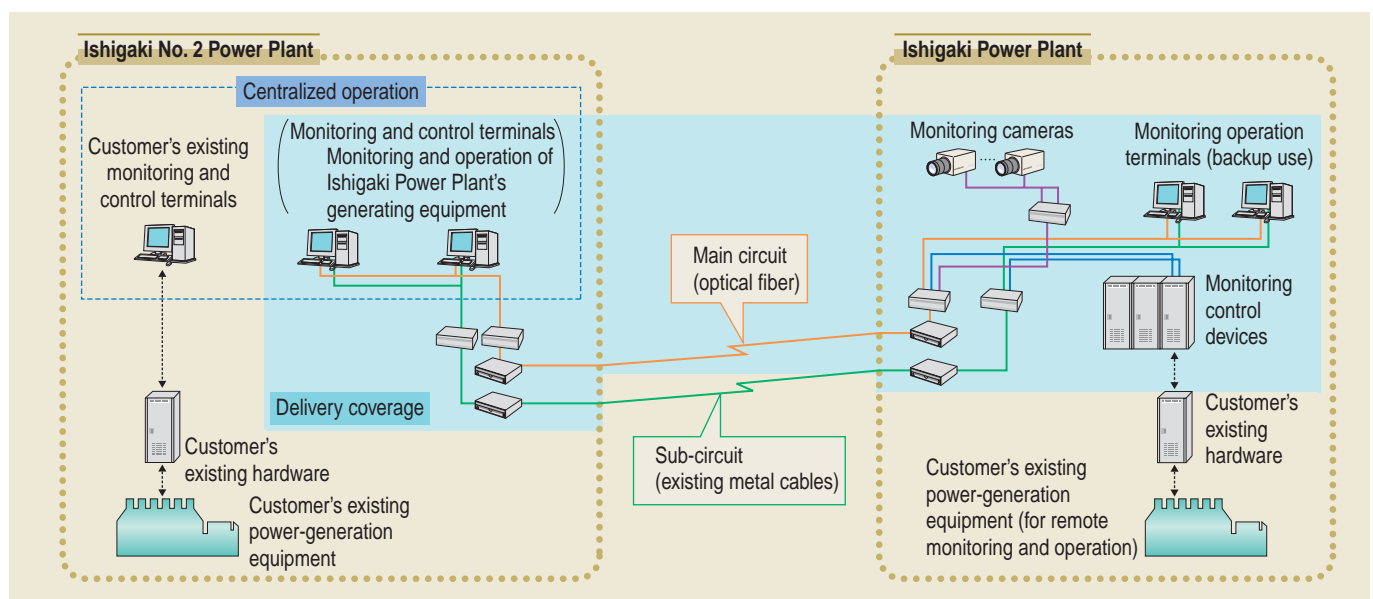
Ishigaki No. 2 Power Plant

Centralized operation

Customer's existing monitoring and control terminals

(Monitoring and control terminals Monitoring and operation of Ishigaki Power Plant's generating equipment)

Delivery coverage

Customer's existing hardware

Customer's existing power-generation equipment

Main circuit (optical fiber)

Sub-circuit (existing metal cables)

Ishigaki Power Plant

Monitoring cameras

Monitoring operation terminals (backup use)

Monitoring control devices

Customer's existing hardware

Customer's existing power-generation equipment (for remote monitoring and operation)